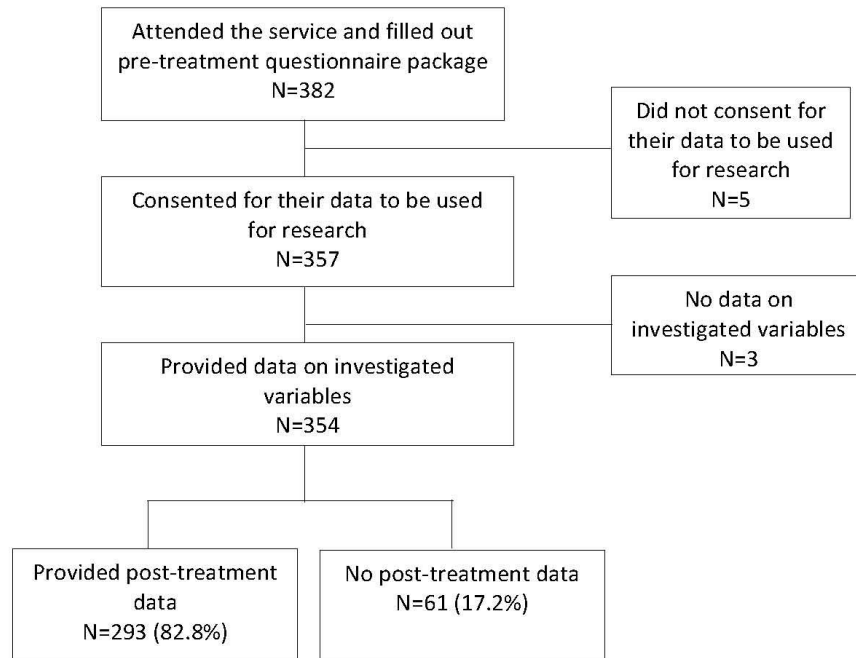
Attended the service and filled out pre-treatment questionnaire package
N=382

Did not consent for their data to be used for research
N=5

Consented for their data to be used for research
N=357

No data on investigated variables
N=3

Provided data on investigated variables
N=354

Provided post-treatment data
N=293 (82.8%)

No post-treatment data
N=61 (17.2%)